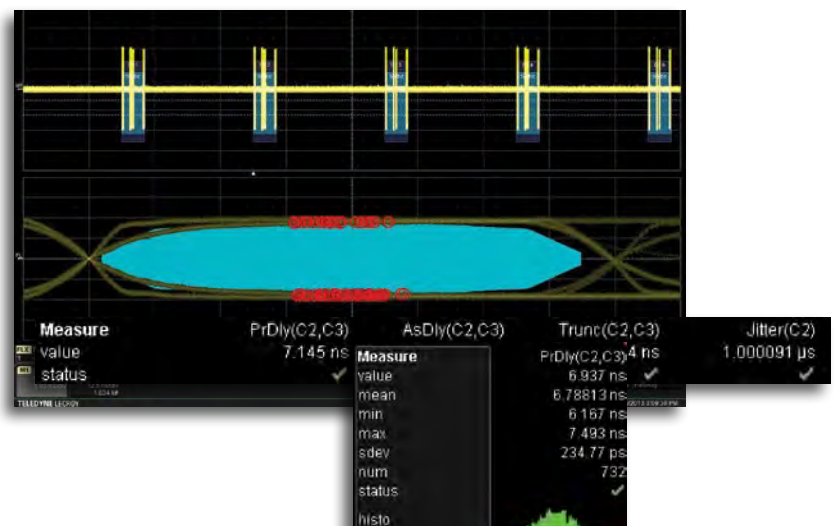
Measure PrDly(C2,C3) AsDly(C2,C3) Trunc(C2,C3) Jitter(C2)
value 7.145 ns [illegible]4 ns 1.000091 µs
status

| Measure | PrDly(C2,C3) |
|---|---|
| value | 6.937 ns |
| mean | 6.78813 ns |
| min | 6.167 ns |
| max | 7.493 ns |
| sdev | 234.77 ps |
| num | 732 |
| status | |
| histo | |

TELEDYNE LECROY